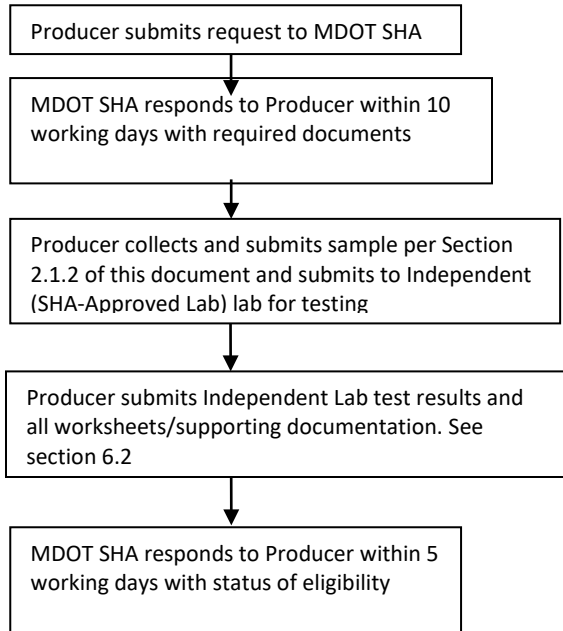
Producer submits request to MDOT SHA

MDOT SHA responds to Producer within 10 working days with required documents

Producer collects and submits sample per Section 2.1.2 of this document and submits to Independent (SHA-Approved Lab) lab for testing

Producer submits Independent Lab test results and all worksheets/supporting documentation. See section 6.2

MDOT SHA responds to Producer within 5 working days with status of eligibility